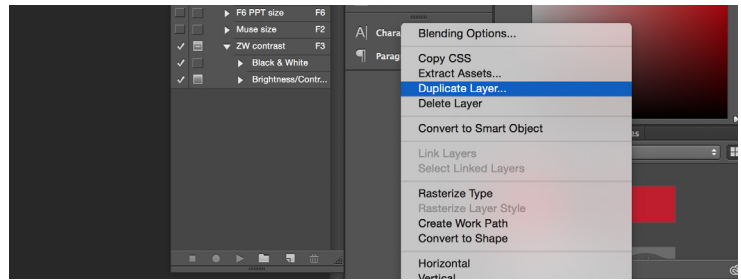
F6 PPT size F6
Muse size F2
✓ ZW contrast F3
✓ Black & White
✓ Brightness/Contr...

A| Chara
¶ Parag

Blending Options...

Copy CSS
Extract Assets...
Duplicate Layer...
Delete Layer

Convert to Smart Object

Link Layers
Select Linked Layers

Rasterize Type
Rasterize Layer Style
Create Work Path
Convert to Shape

Horizontal
Vertical